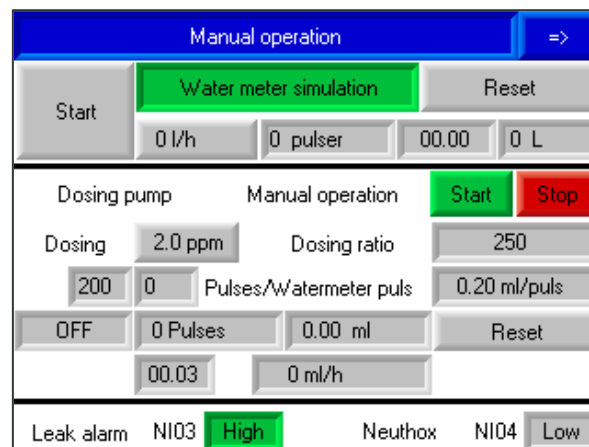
Manual operation

=>

Start

Water meter simulation

Reset

0 l/h

0 pulser

00.00

0 L

Dosing pump

Manual operation

Start

Stop

Dosing

2.0 ppm

Dosing ratio

250

200

0

Pulses/Watermeter puls

0.20 ml/puls

OFF

0 Pulses

0.00 ml

Reset

00.03

0 ml/h

Leak alarm

NI03

High

Neuthox

NI04

Low